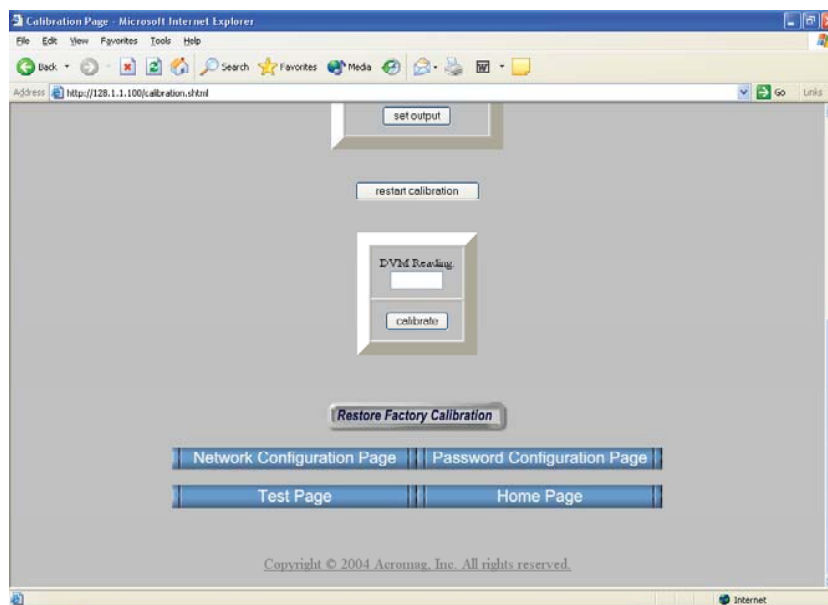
Calibration Page - Microsoft Internet Explorer

File Edit View Favorites Tools Help

Back Search Favorites Media

Address http://128.1.1.100/calibration.shtml

Go Links

set output

restart calibration

DVM Reading

calibrate

Restore Factory Calibration

Network Configuration Page

Password Configuration Page

Test Page

Home Page

Copyright © 2004 Acromag, Inc. All rights reserved.

Internet